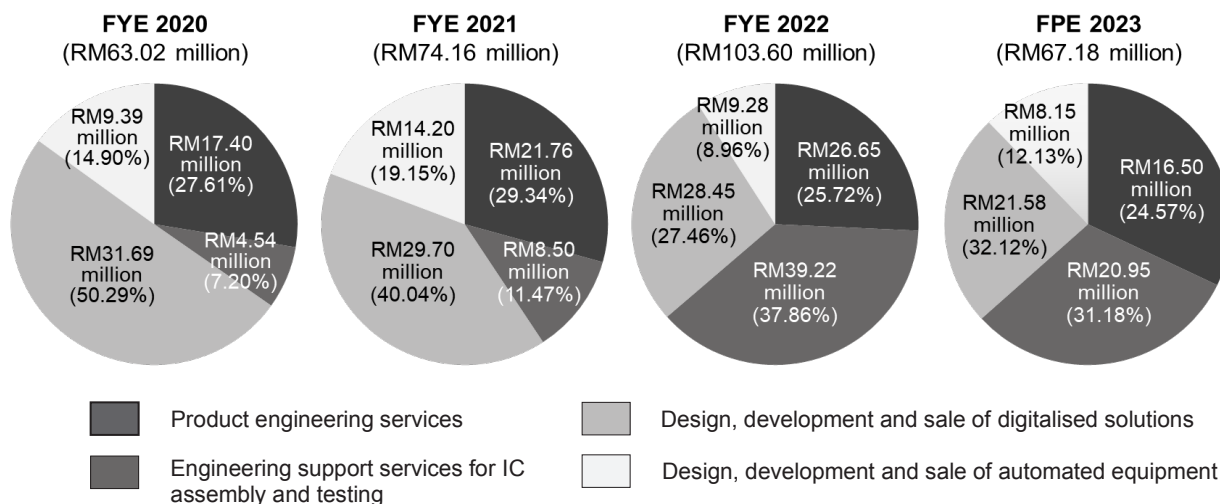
FYE 2020
(RM63.02 million)

RM9.39 million (14.90%)
RM17.40 million (27.61%)
RM4.54 million (7.20%)
RM31.69 million (50.29%)

FYE 2021
(RM74.16 million)

RM14.20 million (19.15%)
RM21.76 million (29.34%)
RM8.50 million (11.47%)
RM29.70 million (40.04%)

FYE 2022
(RM103.60 million)

RM9.28 million (8.96%)
RM26.65 million (25.72%)
RM28.45 million (27.46%)
RM39.22 million (37.86%)

FPE 2023
(RM67.18 million)

RM8.15 million (12.13%)
RM16.50 million (24.57%)
RM21.58 million (32.12%)
RM20.95 million (31.18%)

Product engineering services
Design, development and sale of digitalised solutions
Engineering support services for IC assembly and testing
Design, development and sale of automated equipment